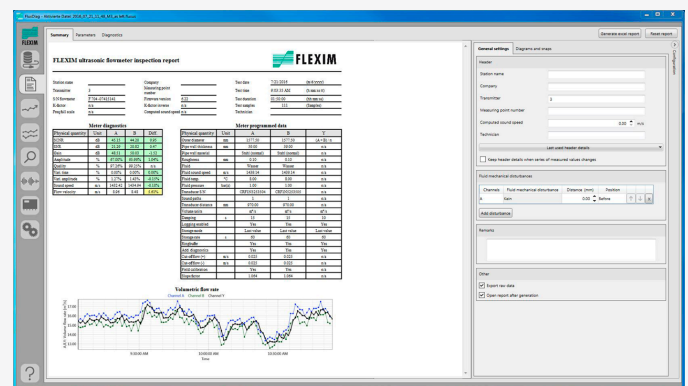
FluxDiag - Volumeter Datei: 2016_07_21_11_49_M5_as left.fluxdiag

FLEXIM

Summary Parameters Diagnostics

Generate excel report Reset report

FLEXIM ultrasonic flowmeter inspection report

FLEXIM

Station name
Transmitter 3
S/N Sensor F 704-47413141
K-factor n/a
Prog.full scale n/a

Company
Measuring point number
Firmware version 6.22
K-factor revision n/a
Computed sound speed n/a

Test date 7/21/2016 (m/d/yyyy)
Test time 8:53:33 AM (h:mm:ss tt)
Test duration 01:00:00 (hh:mm:ss)
Test samples 121 (Samples)
Technician

Meter diagnostics

| Physical quantity | Unit | A | B | Diff. |
|---|---|---|---|---|
| SCNR | dB | 47.21 | 44.20 | 6.95 |
| SNR | dB | 23.29 | 18.82 | 0.67 |
| Gain | dB | 48.11 | 50.05 | -1.53 |
| Amplitude | % | 97.00% | 93.00% | 1.04% |
| Quality | % | 97.18% | 98.25% | n/a |
| Stat. data | % | 0.00% | 0.00% | 0.00% |
| Total amplitude | % | 1.27% | 1.43% | -0.15% |
| Sound speed | m/s | 1452.42 | 1454.94 | -0.15% |
| Flow velocity | m/s | 0.46 | 0.43 | 6.61% |

Meter programmed data

| Physical quantity | Unit | A | B | Y |
|---|---|---|---|---|
| Outer diameter | mm | 1177.30 | 1177.30 | (A+B) / n |
| Pipe wall thickness | mm | 10.00 | 10.00 | n/a |
| Pipe wall material | | Steel (normal) | Steel (normal) | n/a |
| Roughness | mm | 0.10 | 0.10 | n/a |
| Fluid | | Water | Water | n/a |
| Fluid sound speed | m/s | 1450.16 | 1450.16 | n/a |
| Fluid temp. | °C | 0.00 | 0.00 | n/a |
| Fluid pressure | bar(a) | 1.00 | 1.00 | n/a |
| Transducer S/N | | CRP20320210316 | CRP20320210350 | n/a |
| Sound paths | | 2 | 2 | n/a |
| Transducer distance | mm | 870.00 | 870.00 | n/a |
| Volume units | | m³/s | m³/s | m³/s |
| Damping | s | 10 | 10 | 10 |
| Totalizers enabled | | Yes | Yes | Yes |
| Storage mode | | Last value | Last value | Last value |
| Storage rate | s | 30 | 30 | 30 |
| Single shot | | Yes | Yes | Yes |
| Adv. diagnostics | | Yes | Yes | n/a |
| Cut-off (+) | m/s | 0.025 | 0.025 | n/a |
| Cut-off (-) | m/s | 0.025 | 0.025 | n/a |
| Field calibration | | Yes | Yes | n/a |
| Slope factor | | 1.044 | 1.044 | n/a |

Volumetric flow rate
Channel A Channel B Channel Y

8:00:00 AM 9:00:00 AM 10:00:00 AM
Time

General settings Diagrams and maps

Header
Station name
Company
Transmitter 3
Measuring point number
Computed sound speed 0.00 m/s
Technician
Last used header details
Keep header details when series of measured values changes

Fluid mechanical disturbances
Channels Fluid mechanical disturbance Distance (mm) Position
A Kein 0.00 Before
Add disturbance

Remarks

Other
Export raw data
Open report after generation

Configuration